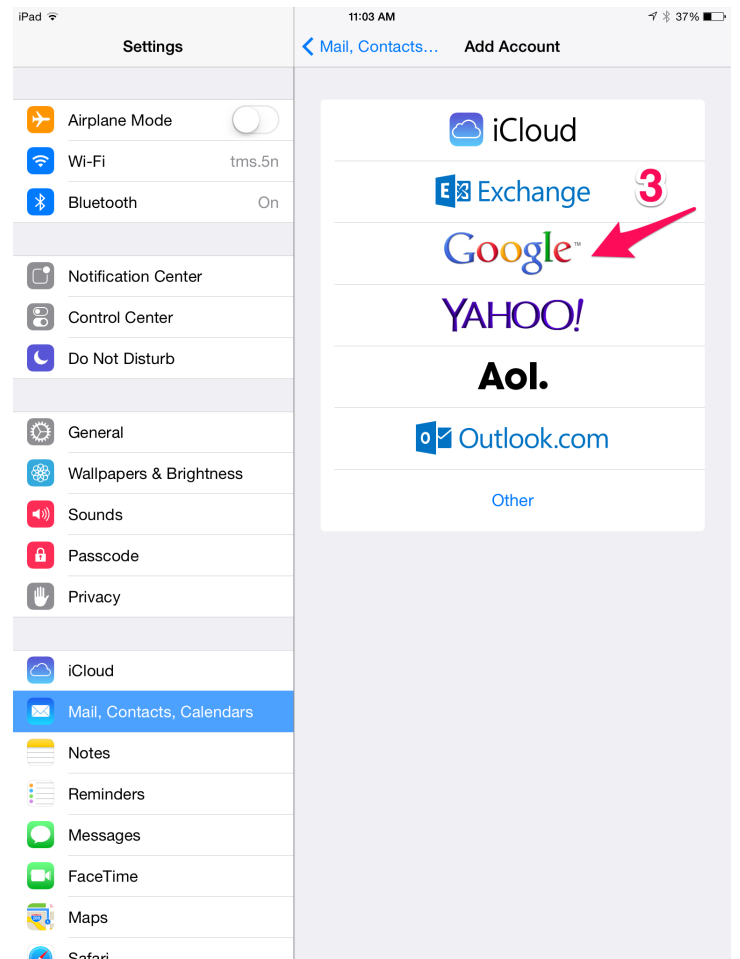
iPad
11:03 AM
37%

Settings

Airplane Mode
Wi-Fi tms.5n
Bluetooth On

Notification Center
Control Center
Do Not Disturb

General
Wallpapers & Brightness
Sounds
Passcode
Privacy

iCloud
Mail, Contacts, Calendars
Notes
Reminders
Messages
FaceTime
Maps
Safari

Mail, Contacts... Add Account

iCloud
Exchange
3
Google™
YAHOO!
Aol.
Outlook.com
Other